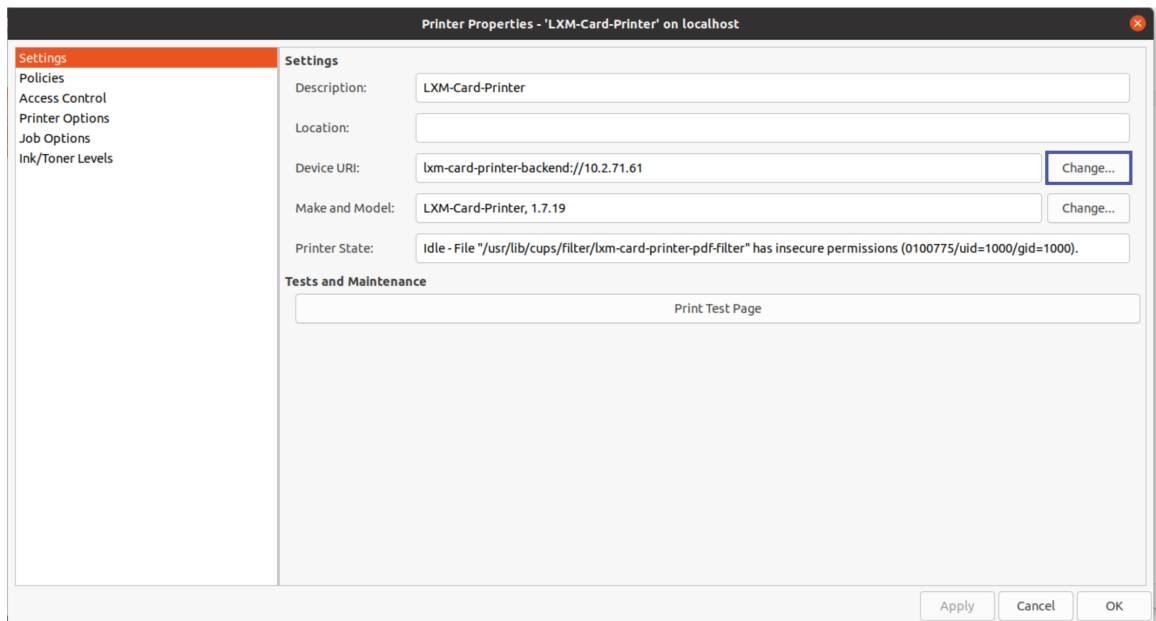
Printer Properties - 'LXM-Card-Printer' on localhost

Settings
Policies
Access Control
Printer Options
Job Options
Ink/Toner Levels

Settings

Description: LXM-Card-Printer

Location:

Device URI: lxm-card-printer-backend://10.2.71.61 Change...

Make and Model: LXM-Card-Printer, 1.7.19 Change...

Printer State: Idle - File "/usr/lib/cups/filter/lxm-card-printer-pdf-filter" has insecure permissions (0100775/uid=1000/gid=1000).

Tests and Maintenance

Print Test Page

Apply Cancel OK